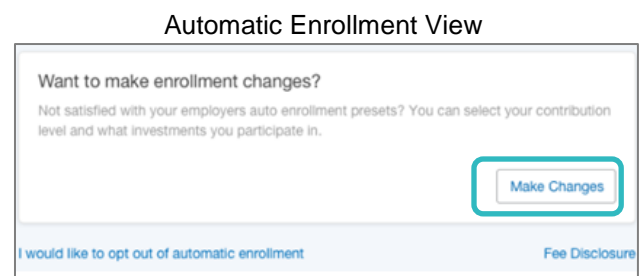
Automatic Enrollment View

Want to make enrollment changes?

Not satisfied with your employers auto enrollment presets? You can select your contribution level and what investments you participate in.

Make Changes

I would like to opt out of automatic enrollment

Fee Disclosure